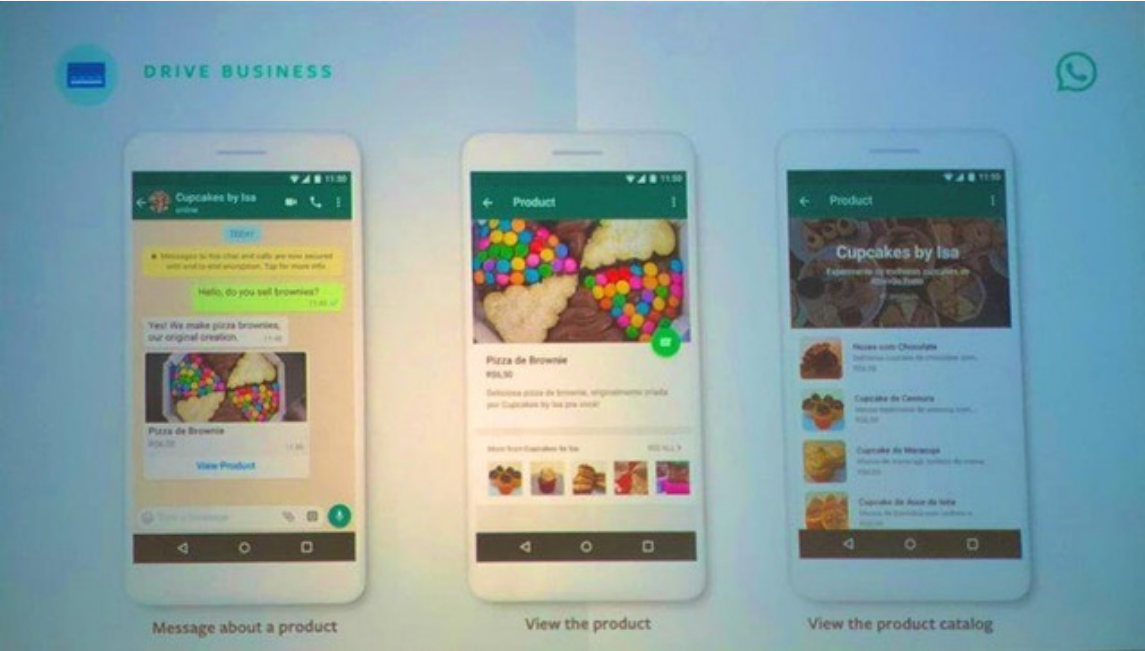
DRIVE BUSINESS

11:50
Cupcakes by Isa
online
TODAY
Messages to this chat and calls are now secured with end-to-end encryption. Tap for more info.
Hello, do you sell brownies?
11:45
Yes! We make pizza brownies, our original creation.
11:46
Pizza de Brownie
R$6,50
11:46
View Product
Type a message

11:50
Product
Pizza de Brownie
R$6,50
Deliciosa pizza de brownie, originalmente criada por Cupcakes by Isa pra você!
More from Cupcakes by Isa
SEE ALL

11:50
Product
Cupcakes by Isa
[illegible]
Nessa com Chocolate
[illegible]
Cupcake de Cenoura
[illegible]
Cupcake de Maracujá
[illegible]
Cupcake de Arroz de leite
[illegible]

Message about a product
View the product
View the product catalog